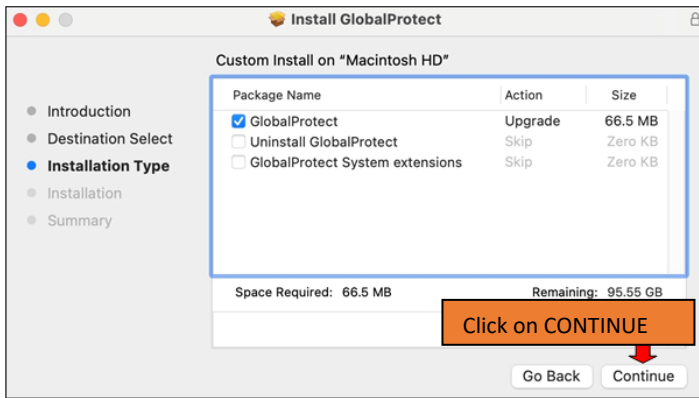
Install GlobalProtect

Custom Install on “Macintosh HD”

Introduction
Destination Select
Installation Type
Installation
Summary

| Package Name | Action | Size |
|---|---|---|
| GlobalProtect | Upgrade | 66.5 MB |
| Uninstall GlobalProtect | Skip | Zero KB |
| GlobalProtect System extensions | Skip | Zero KB |

Space Required: 66.5 MB
Remaining: 95.55 GB

Click on CONTINUE

Go Back
Continue